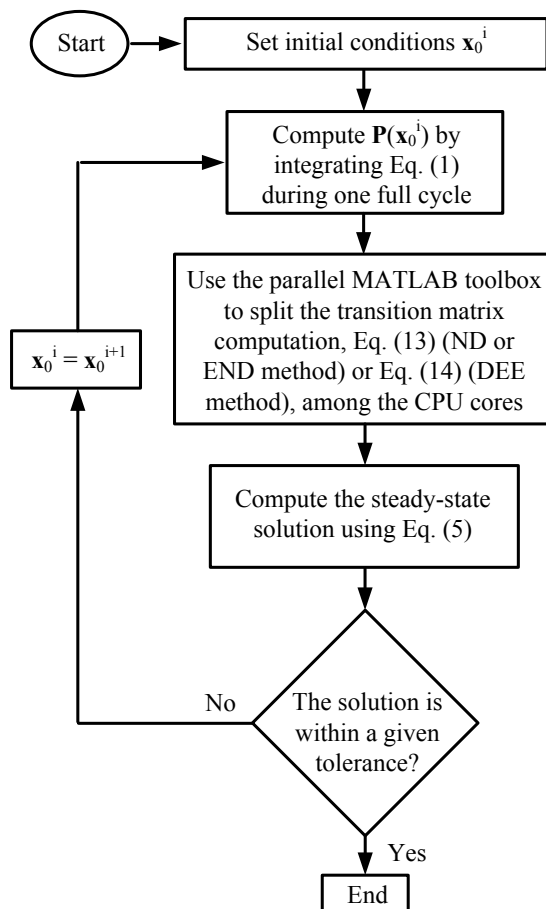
Start

Set initial conditions $\mathbf{x}_0^i$

Compute $\mathbf{P}(\mathbf{x}_0^i)$ by integrating Eq. (1) during one full cycle

Use the parallel MATLAB toolbox to split the transition matrix computation, Eq. (13) (ND or END method) or Eq. (14) (DEE method), among the CPU cores

Compute the steady-state solution using Eq. (5)

The solution is within a given tolerance?

No

$\mathbf{x}_0^i = \mathbf{x}_0^{i+1}$

Yes

End